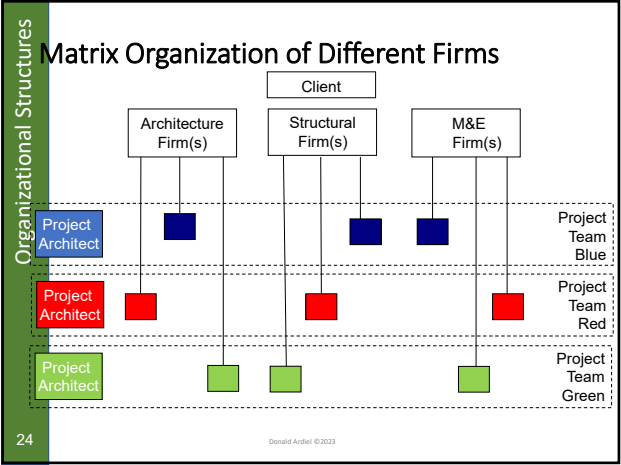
Organizational Structures

Matrix Organization of Different Firms

Client

Architecture Firm(s)

Structural Firm(s)

M&E Firm(s)

Project Architect

Project Team Blue

Project Architect

Project Team Red

Project Architect

Project Team Green

24

Donald Ardiel ©2023